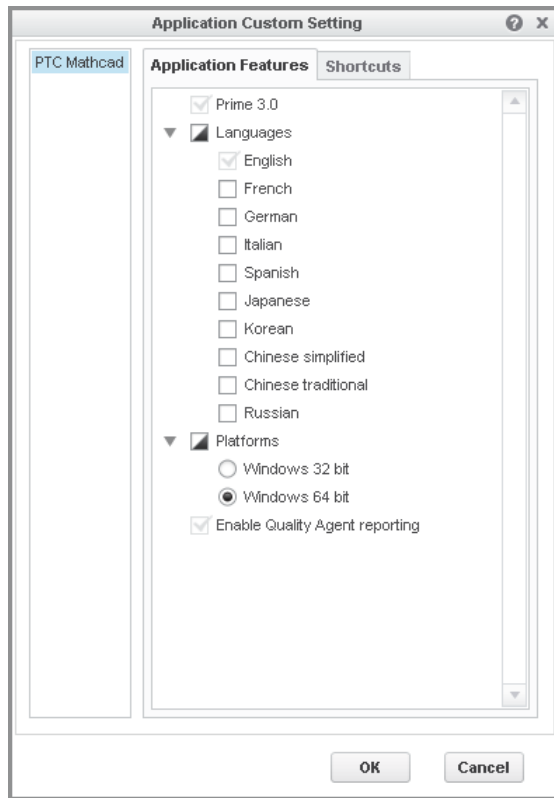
Application Custom Setting

PTC Mathcad

Application Features | Shortcuts

Prime 3.0
Languages
English
French
German
Italian
Spanish
Japanese
Korean
Chinese simplified
Chinese traditional
Russian
Platforms
Windows 32 bit
Windows 64 bit
Enable Quality Agent reporting

OK
Cancel